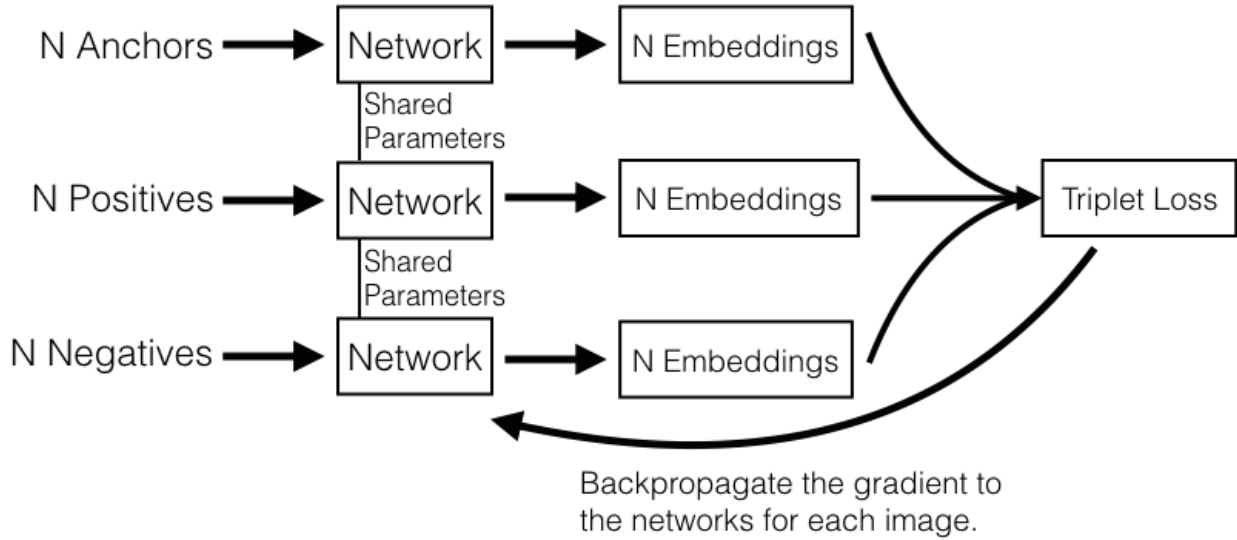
N Anchors

Network

N Embeddings

Shared Parameters

N Positives

Network

N Embeddings

Triplet Loss

Shared Parameters

N Negatives

Network

N Embeddings

Backpropagate the gradient to the networks for each image.